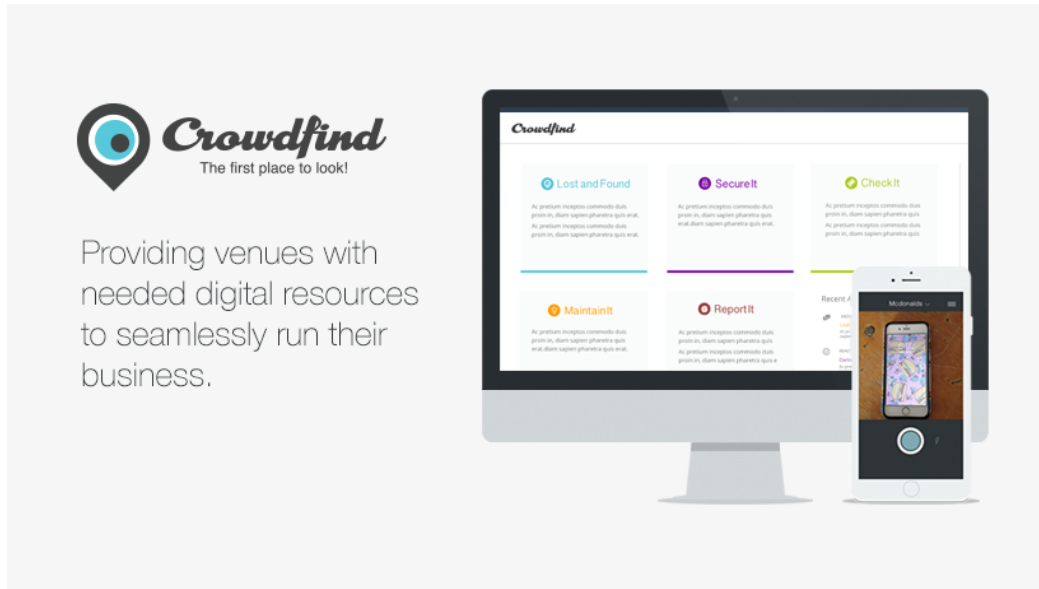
Crowdfind
The first place to look!

Providing venues with needed digital resources to seamlessly run their business.

Crowdfind

Lost and Found
Ac pretium inceptos commodo duis proin in, diam sapien pharetra quis erat.
Ac pretium inceptos commodo duis proin in, diam sapien pharetra quis erat.

Secure It
Ac pretium inceptos commodo duis proin in, diam sapien pharetra quis erat.diam sapien pharetra quis erat.

Check It
Ac pretium inceptos commodo duis proin in, diam sapien pharetra quis erat.
Ac pretium inceptos commodo duis proin in, diam sapien pharetra quis erat.

Maintain It
Ac pretium inceptos commodo duis proin in, diam sapien pharetra quis erat.

Report It
Ac pretium inceptos commodo duis proin in, diam sapien pharetra quis erat.
Ac pretium inceptos commodo duis proin in, diam sapien pharetra quis e

Recent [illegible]

Mcdonalds